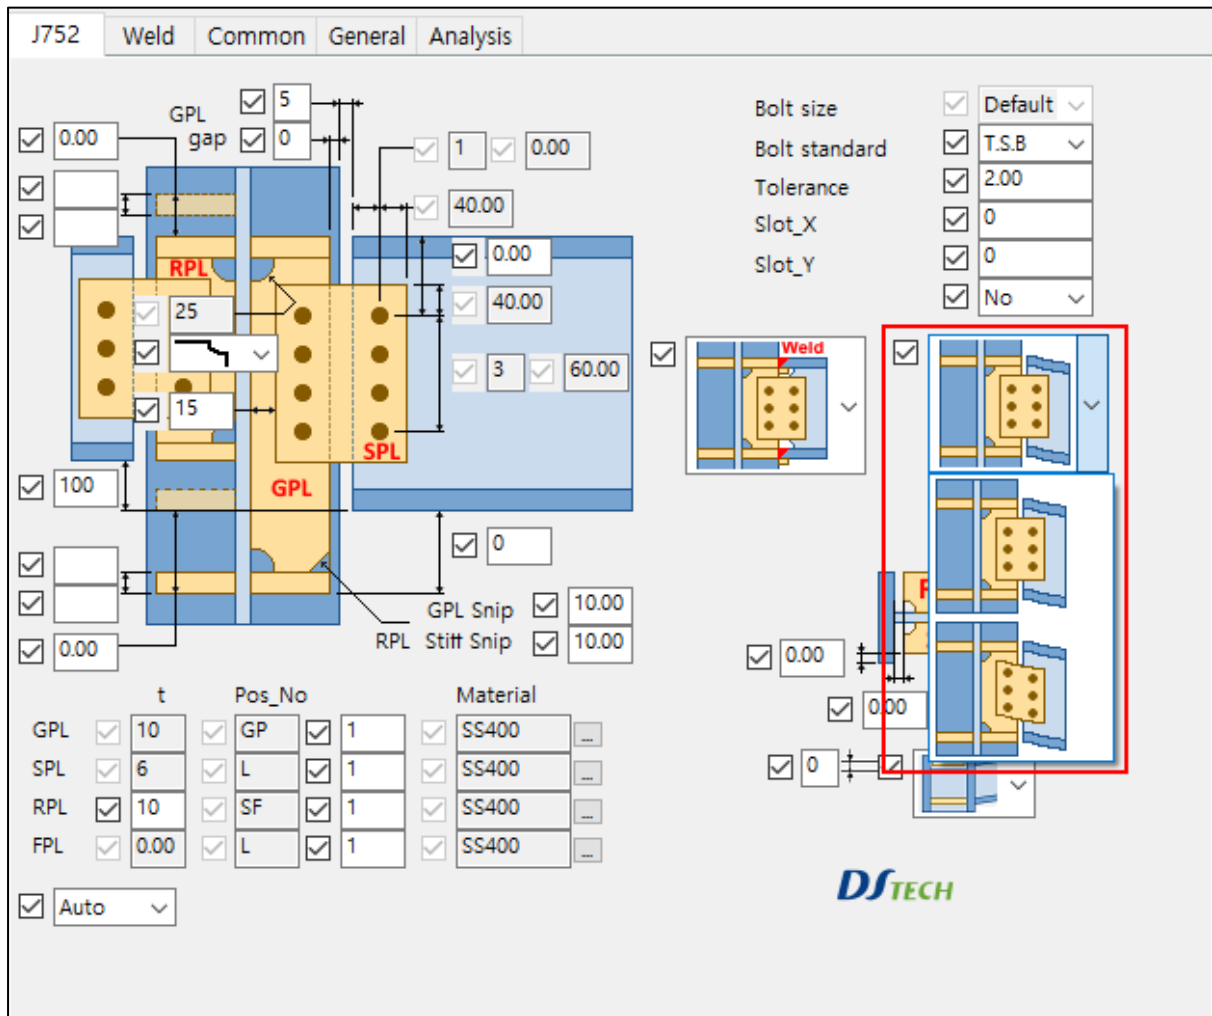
J752 Weld Common General Analysis

GPL gap
5
0
0.00
1 0.00
40.00
0.00
40.00
RPL
25
15
3 60.00
SPL
GPL
100
0
GPL Snip 10.00
RPL Stiff Snip 10.00
0.00

Bolt size Default
Bolt standard T.S.B
Tolerance 2.00
Slot_X 0
Slot_Y 0
No
Weld
0.00
0.00
0

| | t | Pos_No | | Material |
|---|---|---|---|---|
| GPL | 10 | GP | 1 | SS400 |
| SPL | 6 | L | 1 | SS400 |
| RPL | 10 | SF | 1 | SS400 |
| FPL | 0.00 | L | 1 | SS400 |

Auto

DSTECH